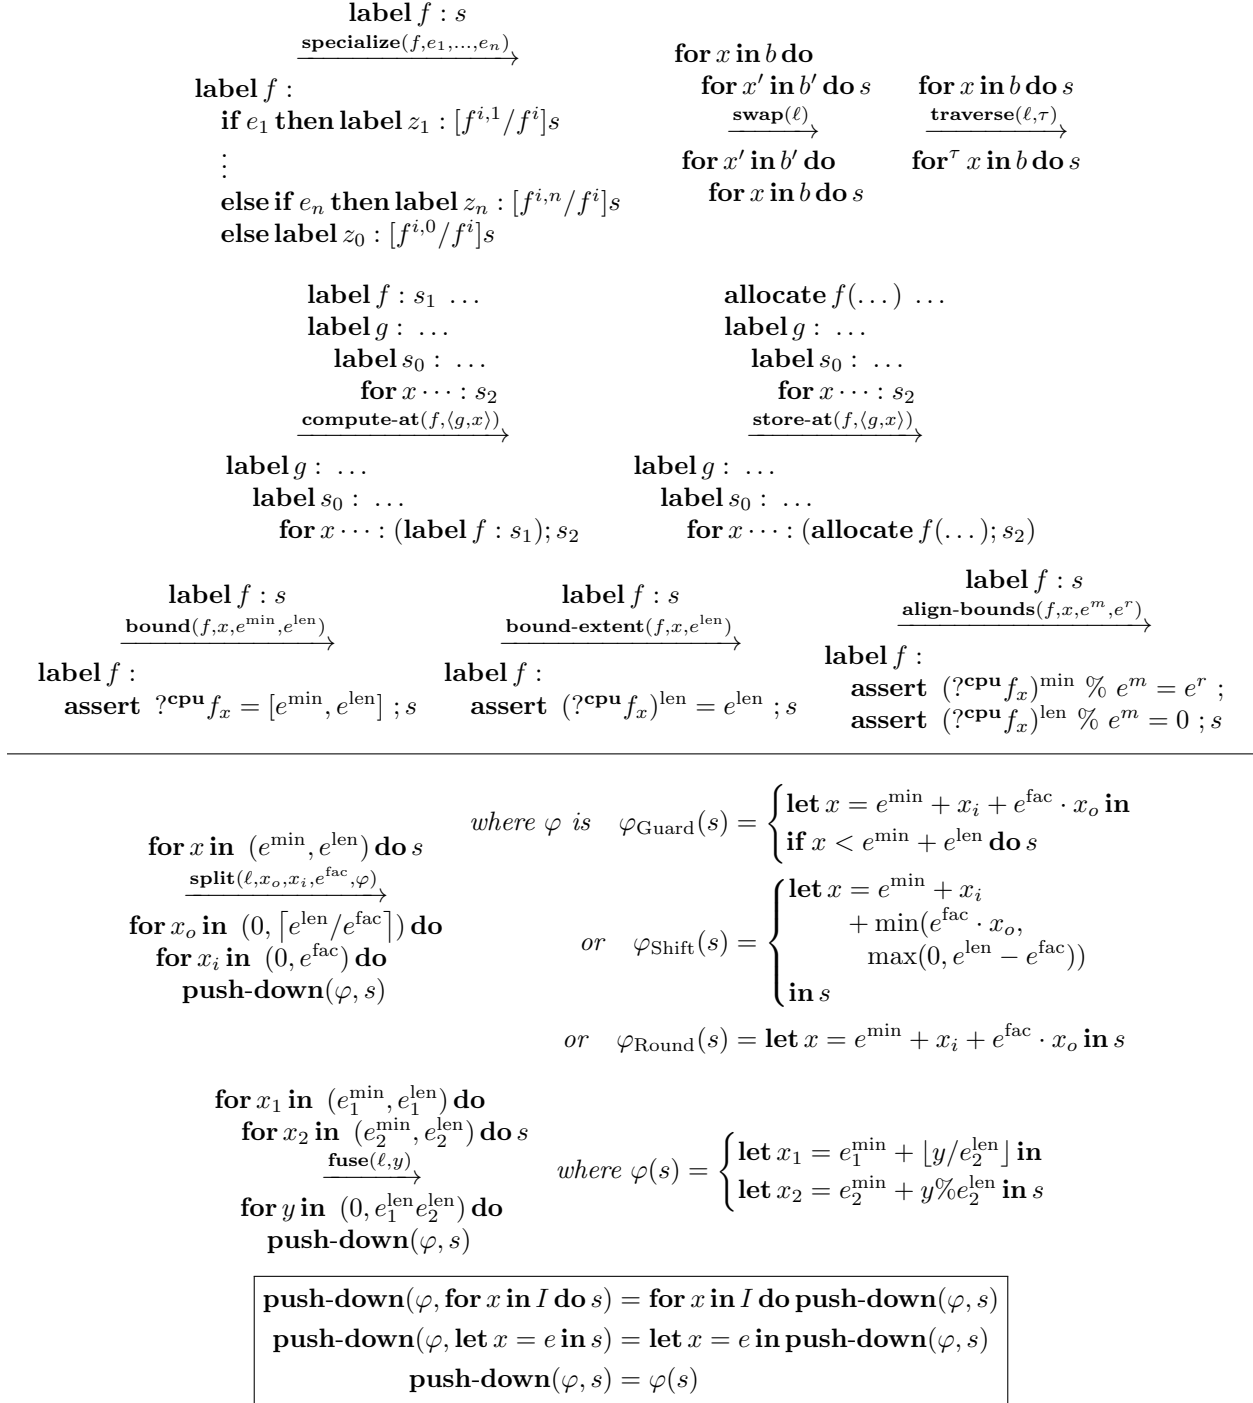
**label** $f : s$
$\xrightarrow{\textbf{specialize}(f, e_1, \ldots, e_n)}$
**label** $f$ :
**if** $e_1$ **then label** $z_1 : [f^{i,1}/f^i]s$
$\vdots$
**else if** $e_n$ **then label** $z_n : [f^{i,n}/f^i]s$
**else label** $z_0 : [f^{i,0}/f^i]s$

**for** $x$ **in** $b$ **do**
**for** $x'$ **in** $b'$ **do** $s$
$\xrightarrow{\textbf{swap}(\ell)}$
**for** $x'$ **in** $b'$ **do**
**for** $x$ **in** $b$ **do** $s$

**for** $x$ **in** $b$ **do** $s$
$\xrightarrow{\textbf{traverse}(\ell, \tau)}$
**for**$^\tau$ $x$ **in** $b$ **do** $s$

**label** $f : s_1 \ \ldots$
**label** $g : \ \ldots$
**label** $s_0 : \ \ldots$
**for** $x \cdots : s_2$
$\xrightarrow{\textbf{compute-at}(f, \langle g, x \rangle)}$
**label** $g : \ \ldots$
**label** $s_0 : \ \ldots$
**for** $x \cdots :$ (**label** $f : s_1$); $s_2$

**allocate** $f(\ldots) \ \ldots$
**label** $g : \ \ldots$
**label** $s_0 : \ \ldots$
**for** $x \cdots : s_2$
$\xrightarrow{\textbf{store-at}(f, \langle g, x \rangle)}$
**label** $g : \ \ldots$
**label** $s_0 : \ \ldots$
**for** $x \cdots :$ (**allocate** $f(\ldots)$; $s_2$)

**label** $f : s$
$\xrightarrow{\textbf{bound}(f, x, e^{\min}, e^{\text{len}})}$
**label** $f$ :
**assert** $?^{\textbf{cpu}} f_x = [e^{\min}, e^{\text{len}}]$ ; $s$

**label** $f : s$
$\xrightarrow{\textbf{bound-extent}(f, x, e^{\text{len}})}$
**label** $f$ :
**assert** $(?^{\textbf{cpu}} f_x)^{\text{len}} = e^{\text{len}}$ ; $s$

**label** $f : s$
$\xrightarrow{\textbf{align-bounds}(f, x, e^m, e^r)}$
**label** $f$ :
**assert** $(?^{\textbf{cpu}} f_x)^{\min} \ \% \ e^m = e^r$ ;
**assert** $(?^{\textbf{cpu}} f_x)^{\text{len}} \ \% \ e^m = 0$ ; $s$

**for** $x$ **in** $(e^{\min}, e^{\text{len}})$ **do** $s$
$\xrightarrow{\textbf{split}(\ell, x_o, x_i, e^{\text{fac}}, \varphi)}$
**for** $x_o$ **in** $(0, \lceil e^{\text{len}}/e^{\text{fac}} \rceil)$ **do**
**for** $x_i$ **in** $(0, e^{\text{fac}})$ **do**
**push-down**$(\varphi, s)$

*where* $\varphi$ *is* $\varphi_{\text{Guard}}(s) = \begin{cases} \textbf{let } x = e^{\min} + x_i + e^{\text{fac}} \cdot x_o \textbf{ in} \\ \textbf{if } x < e^{\min} + e^{\text{len}} \textbf{ do } s \end{cases}$

*or* $\varphi_{\text{Shift}}(s) = \begin{cases} \textbf{let } x = e^{\min} + x_i \\ \quad + \min(e^{\text{fac}} \cdot x_o, \\ \quad \max(0, e^{\text{len}} - e^{\text{fac}})) \\ \textbf{in } s \end{cases}$

*or* $\varphi_{\text{Round}}(s) = \textbf{let } x = e^{\min} + x_i + e^{\text{fac}} \cdot x_o \textbf{ in } s$

**for** $x_1$ **in** $(e_1^{\min}, e_1^{\text{len}})$ **do**
**for** $x_2$ **in** $(e_2^{\min}, e_2^{\text{len}})$ **do** $s$
$\xrightarrow{\textbf{fuse}(\ell, y)}$
**for** $y$ **in** $(0, e_1^{\text{len}} e_2^{\text{len}})$ **do**
**push-down**$(\varphi, s)$

*where* $\varphi(s) = \begin{cases} \textbf{let } x_1 = e_1^{\min} + \lfloor y/e_2^{\text{len}} \rfloor \textbf{ in} \\ \textbf{let } x_2 = e_2^{\min} + y \% e_2^{\text{len}} \textbf{ in } s \end{cases}$

**push-down**$(\varphi$, **for** $x$ **in** $I$ **do** $s) =$ **for** $x$ **in** $I$ **do push-down**$(\varphi, s)$
**push-down**$(\varphi$, **let** $x = e$ **in** $s) =$ **let** $x = e$ **in push-down**$(\varphi, s)$
**push-down**$(\varphi, s) = \varphi(s)$